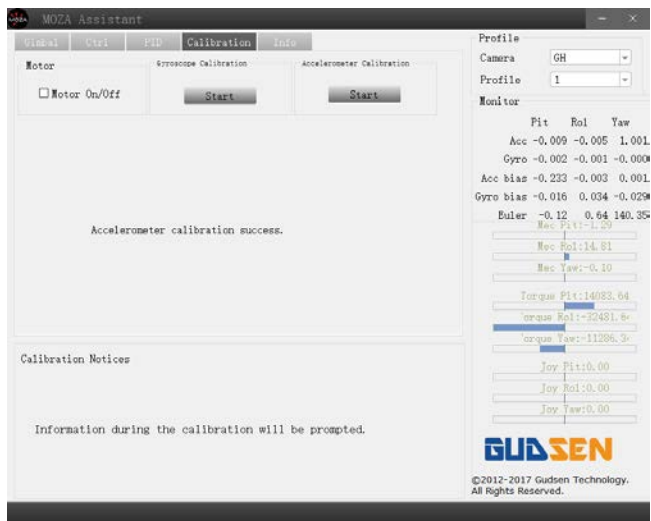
MOZA Assistant

Gimbal | Ctrl | PID | Calibration | Info

Motor
☐ Motor On/Off

Gyroscope Calibration
Start

Accelerometer Calibration
Start

Accelerometer calibration success.

Calibration Notices

Information during the calibration will be prompted.

Profile
Camera GH
Profile 1

Monitor

| | Pit | Rol | Yaw |
|---|---|---|---|
| Acc | -0.009 | -0.005 | 1.001 |
| Gyro | -0.002 | -0.001 | -0.000 |
| Acc bias | -0.233 | -0.003 | 0.001 |
| Gyro bias | -0.016 | 0.034 | -0.029 |
| Euler | -0.12 | 0.64 | 140.35 |

Mec Pit:-1.29
Mec Rol:14.81
Mec Yaw:-0.10
Torque Pit:14083.64
Torque Rol:-32481.6
Torque Yaw:-11286.3
Joy Pit:0.00
Joy Rol:0.00
Joy Yaw:0.00

GUDSEN

©2012-2017 Gudsen Technology.
All Rights Reserved.